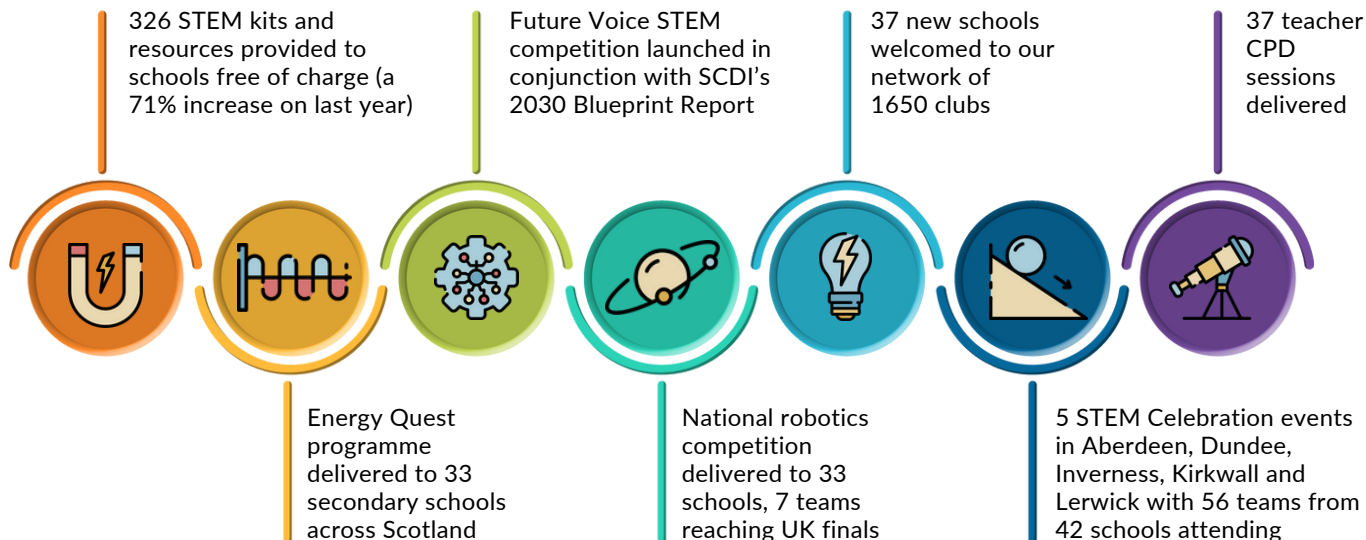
326 STEM kits and resources provided to schools free of charge (a 71% increase on last year)

Future Voice STEM competition launched in conjunction with SCDI's 2030 Blueprint Report

37 new schools welcomed to our network of 1650 clubs

37 teacher CPD sessions delivered

Energy Quest programme delivered to 33 secondary schools across Scotland

National robotics competition delivered to 33 schools, 7 teams reaching UK finals

5 STEM Celebration events in Aberdeen, Dundee, Inverness, Kirkwall and Lerwick with 56 teams from 42 schools attending